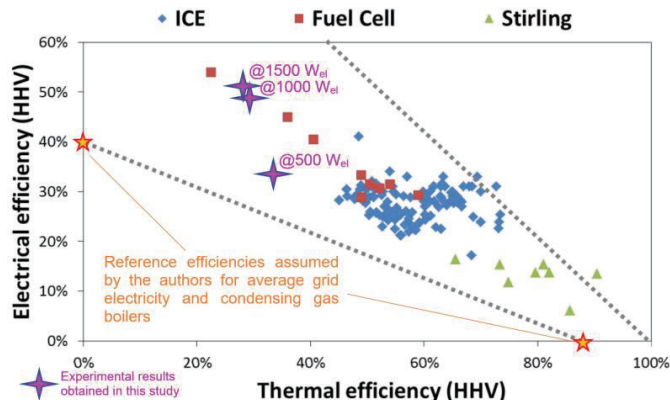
ICE
Fuel Cell
Stirling

60%
50%
40%
30%
20%
10%
0%

Electrical efficiency (HHV)

@1500 $W_{el}$
@1000 $W_{el}$
@500 $W_{el}$

Reference efficiencies assumed by the authors for average grid electricity and condensing gas boilers

0%
20%
40%
60%
80%
100%

Experimental results obtained in this study

Thermal efficiency (HHV)